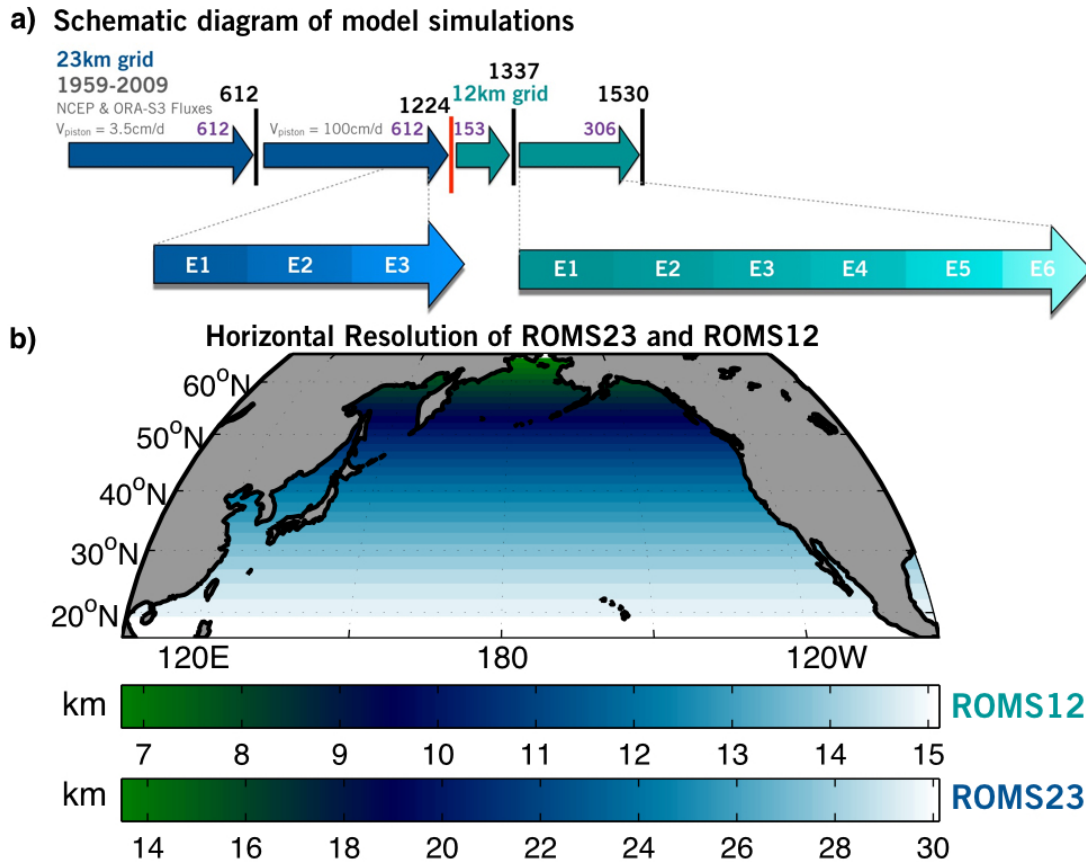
a) Schematic diagram of model simulations

23km grid
1959-2009
NCEP & ORA-S3 Fluxes
$V_{piston}$ = 3.5cm/d
612

612

$V_{piston}$ = 100cm/d
612

1224

1337
12km grid
153

1530

306

E1 E2 E3

E1 E2 E3 E4 E5 E6

b) Horizontal Resolution of ROMS23 and ROMS12

$60^oN$
$50^oN$
$40^oN$
$30^oN$
$20^oN$

120E 180 120W

km
7 8 9 10 11 12 13 14 15
ROMS12

km
14 16 18 20 22 24 26 28 30
ROMS23